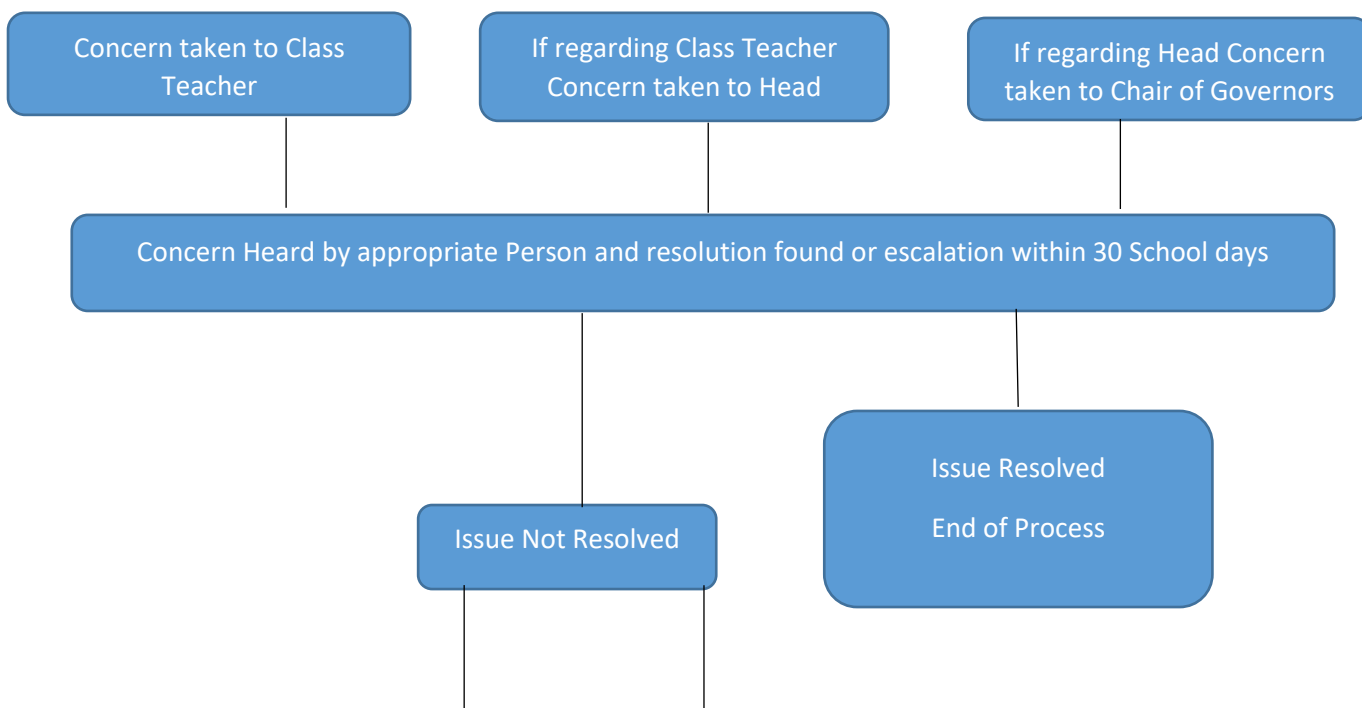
Concern taken to Class Teacher

If regarding Class Teacher Concern taken to Head

If regarding Head Concern taken to Chair of Governors

Concern Heard by appropriate Person and resolution found or escalation within 30 School days

Issue Resolved

End of Process

Issue Not Resolved